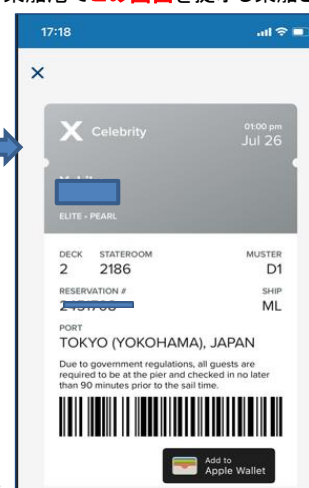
17:18

×

Celebrity

01:00 pm
Jul 26

ELITE - PEARL

DECK
2

STATEROOM
2186

MUSTER
D1

RESERVATION #
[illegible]

SHIP
ML

PORT
TOKYO (YOKOHAMA), JAPAN

Due to government regulations, all guests are required to be at the pier and checked in no later than 90 minutes prior to the sail time.

Add to
Apple Wallet